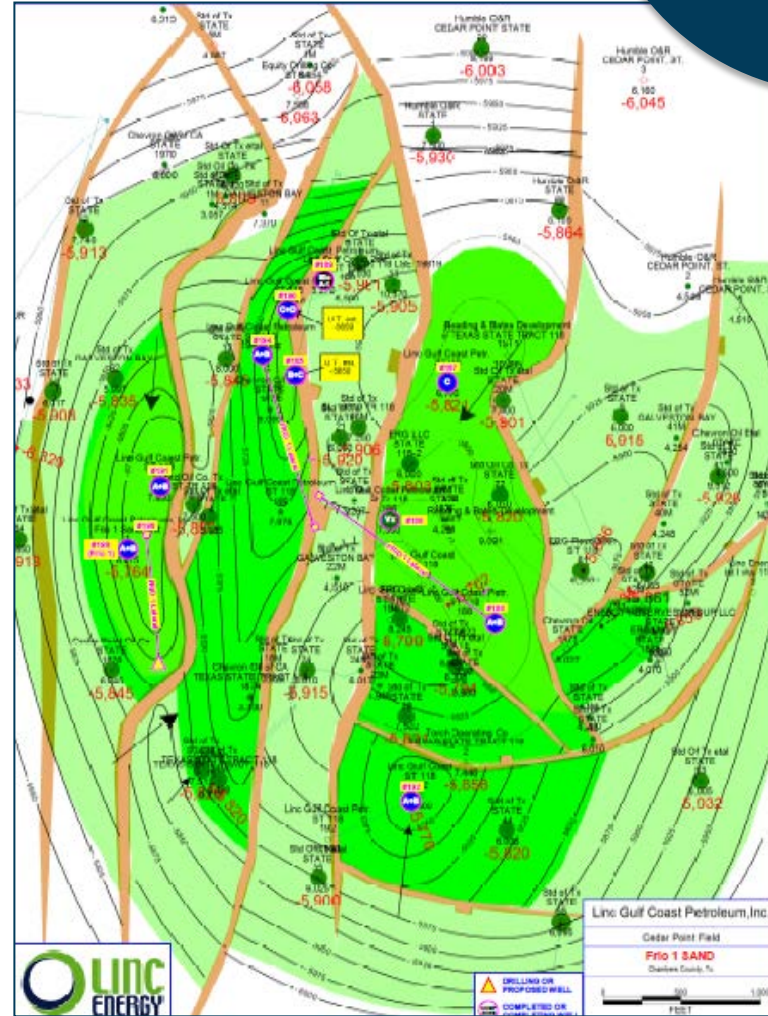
Humble O&R
CEDAR POINT STATE

-6,003

Humble O&R
CEDAR POINT ST.

6,160
-6,045

Std of Tx
STATE

Equity Drilling Co.

-6,058

-6,063

Humble O&R
STATE

-5,930

Chevron Oil of CA
STATE

Std Of Tx etal
STATE

Humble O&R
STATE

-5,864

Std of Tx
STATE

-5,913

Humble O&R
CEDAR POINT, ST.

Linc Gulf Coast Petroleum

-5,905

Linc Gulf Coast Petroleum
STATE

-5,842

-5,835

-5,908

Reading & Bates Development
TEXAS STATE TRACT 118

Linc Gulf Coast Petr.

-5,821

-5,901

Std of Tx
STATE

Std Of Tx etal
STATE
GALVESTON BAY

6,916

Chevron Oil Etal

-5,920

-5,926

Linc Gulf Coast Petr.

-5,853

-5,864

Reading & Bates Development

-5,830

GALVESTON BAY

Gulf Coast

Linc Gulf Coast Petr.

-5,700

Chevron Oil of CA
TEXAS STATE TRACT

-5,915

-5,845

-5,690

Linc Gulf Coast Petr.
ST 118

-5,858

Std Of Tx etal
STATE

6,032

-5,820

Std Of Tx etal
STATE

-5,900

Linc Gulf Coast Petroleum,Inc

Cedar Point Field

Frio 1 SAND

Chambers County, Tx

DRILLING OR PROPOSED WELL

COMPLETED OR

500 1,000

FEET

LINC ENERGY